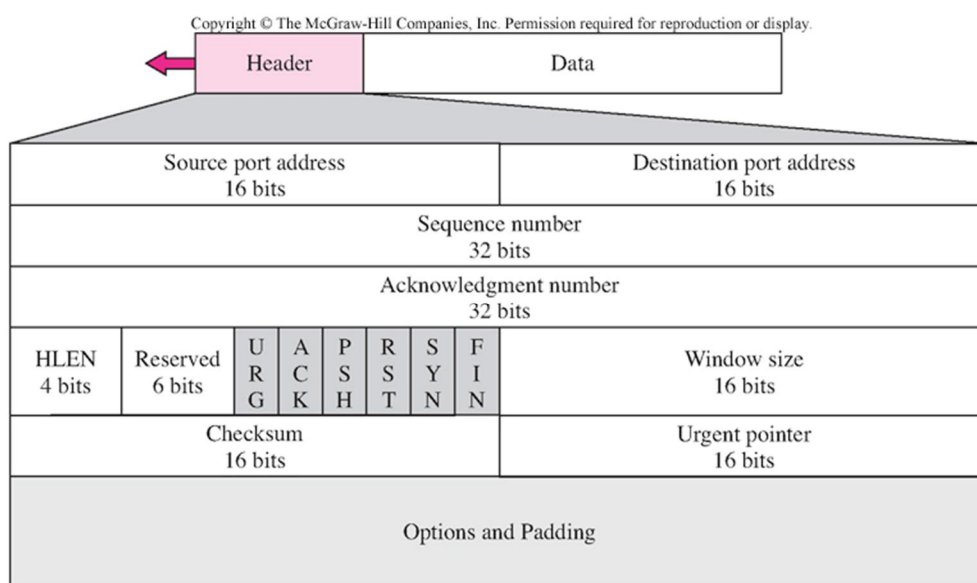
Copyright © The McGraw-Hill Companies, Inc. Permission required for reproduction or display.

| Header | Data |
|---|---|

| Source port address 16 bits | | | | | | | | Destination port address 16 bits |
|---|---|---|---|---|---|---|---|---|
| Sequence number 32 bits | | | | | | | | |
| Acknowledgment number 32 bits | | | | | | | | |
| HLEN 4 bits | Reserved 6 bits | U R G | A C K | P S H | R S T | S Y N | F I N | Window size 16 bits |
| Checksum 16 bits | | | | | | | | Urgent pointer 16 bits |
| Options and Padding | | | | | | | | |